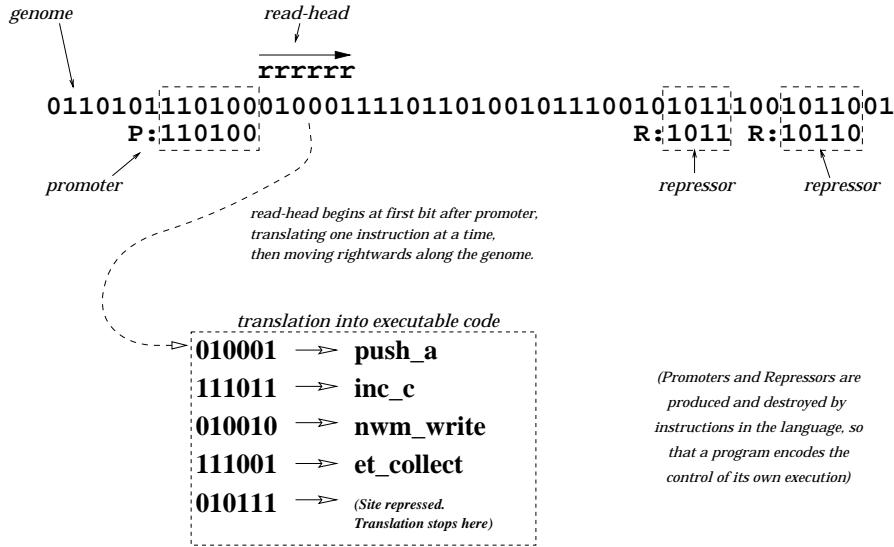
genome

read-head

rrrrrr

011010111010001000111011010010111001010111001011001

P:110100

R:1011 R:10110

promoter

repressor

repressor

read-head begins at first bit after promoter, translating one instruction at a time, then moving rightwards along the genome.

translation into executable code

010001 → push_a

111011 → inc_c

010010 → nwm_write

111001 → et_collect

010111 → (Site repressed. Translation stops here)

(Promoters and Repressors are produced and destroyed by instructions in the language, so that a program encodes the control of its own execution)